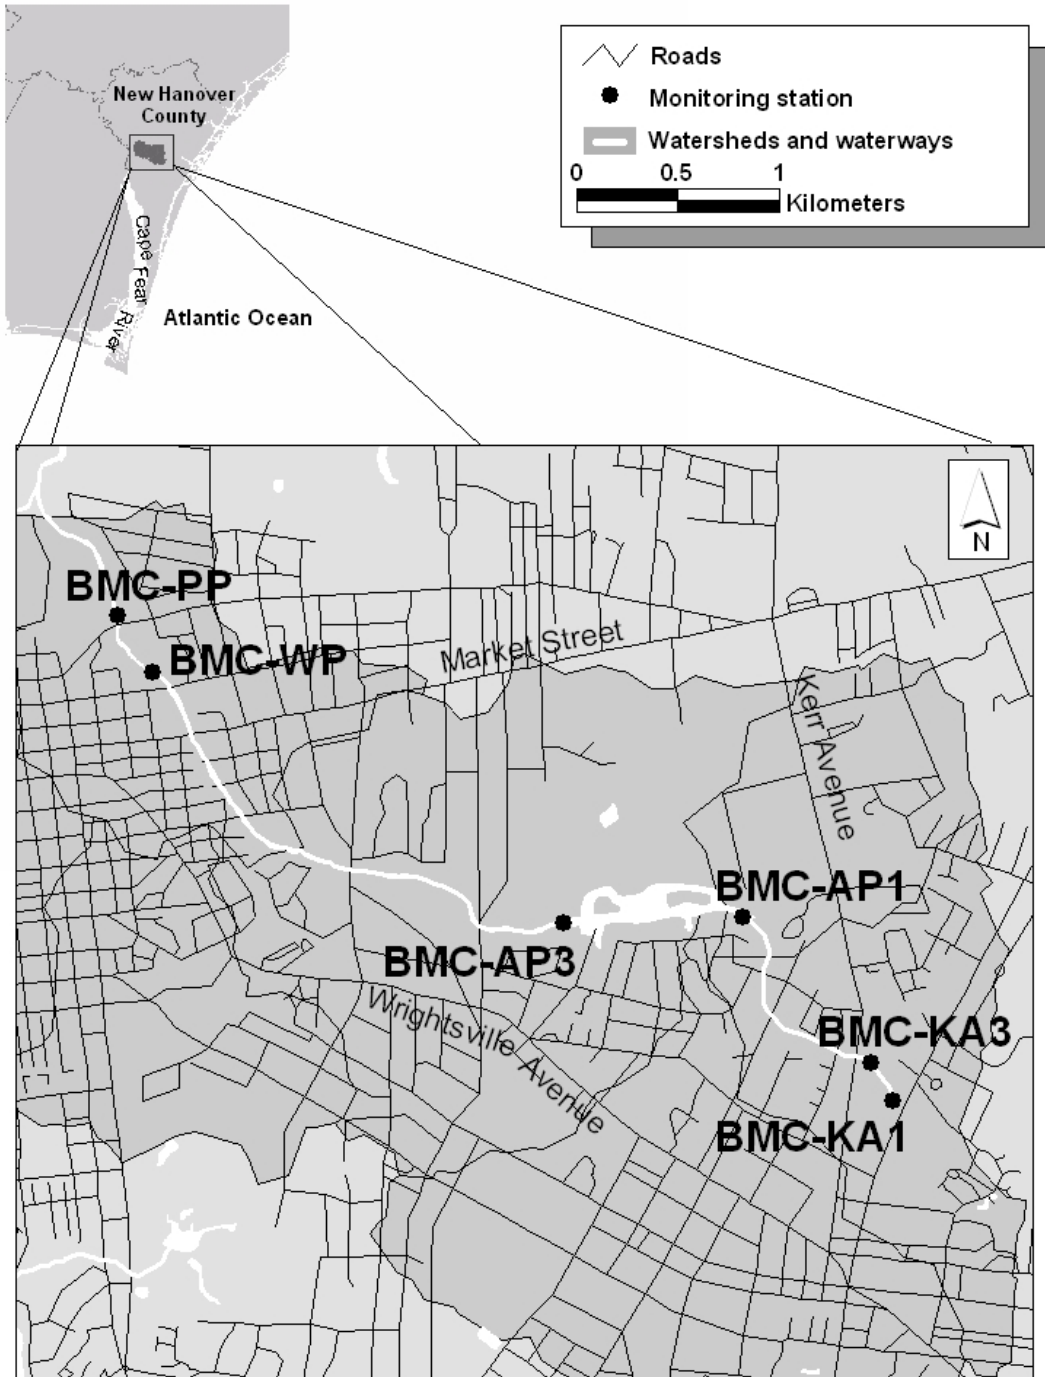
New Hanover County

Cape Fear River

Atlantic Ocean

Roads
Monitoring station
Watersheds and waterways
0 0.5 1
Kilometers

N

BMC-PP
BMC-WP
Market Street
Kerr Avenue
BMC-AP1
BMC-AP3
Wrightsville Avenue
BMC-KA3
BMC-KA1